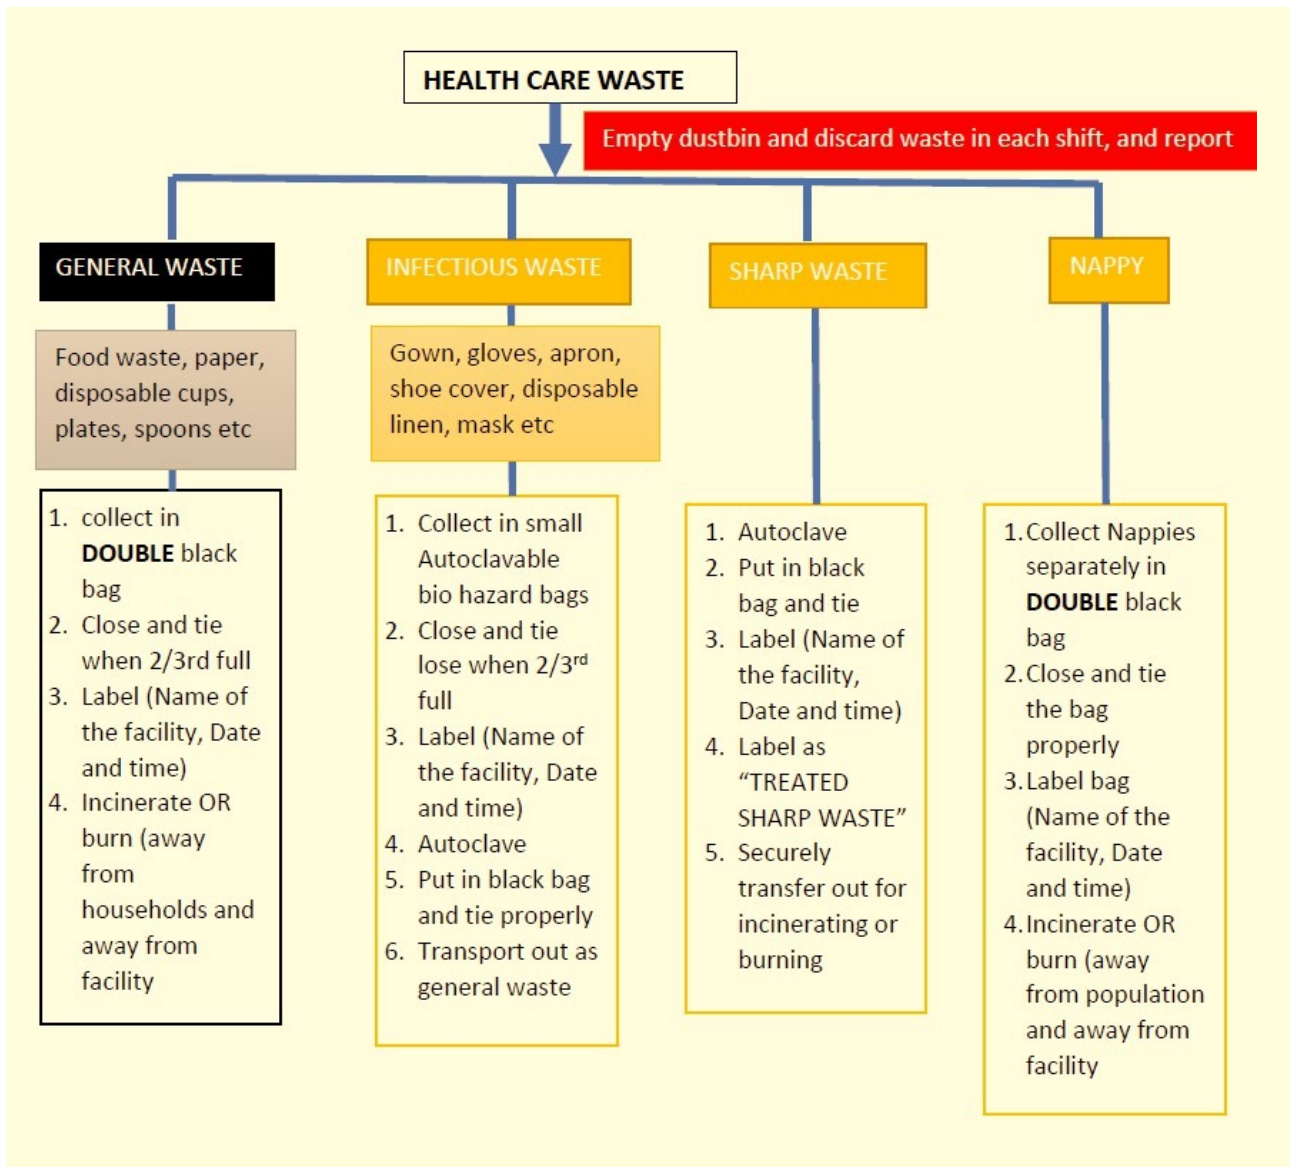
HEALTH CARE WASTE

Empty dustbin and discard waste in each shift, and report

GENERAL WASTE

Food waste, paper, disposable cups, plates, spoons etc

1. collect in **DOUBLE** black bag
2. Close and tie when 2/3rd full
3. Label (Name of the facility, Date and time)
4. Incinerate OR burn (away from households and away from facility

INFECTIOUS WASTE

Gown, gloves, apron, shoe cover, disposable linen, mask etc

1. Collect in small Autoclavable bio hazard bags
2. Close and tie lose when 2/3$^{rd}$ full
3. Label (Name of the facility, Date and time)
4. Autoclave
5. Put in black bag and tie properly
6. Transport out as general waste

SHARP WASTE

1. Autoclave
2. Put in black bag and tie
3. Label (Name of the facility, Date and time)
4. Label as "TREATED SHARP WASTE"
5. Securely transfer out for incinerating or burning

NAPPY

1. Collect Nappies separately in **DOUBLE** black bag
2. Close and tie the bag properly
3. Label bag (Name of the facility, Date and time)
4. Incinerate OR burn (away from population and away from facility